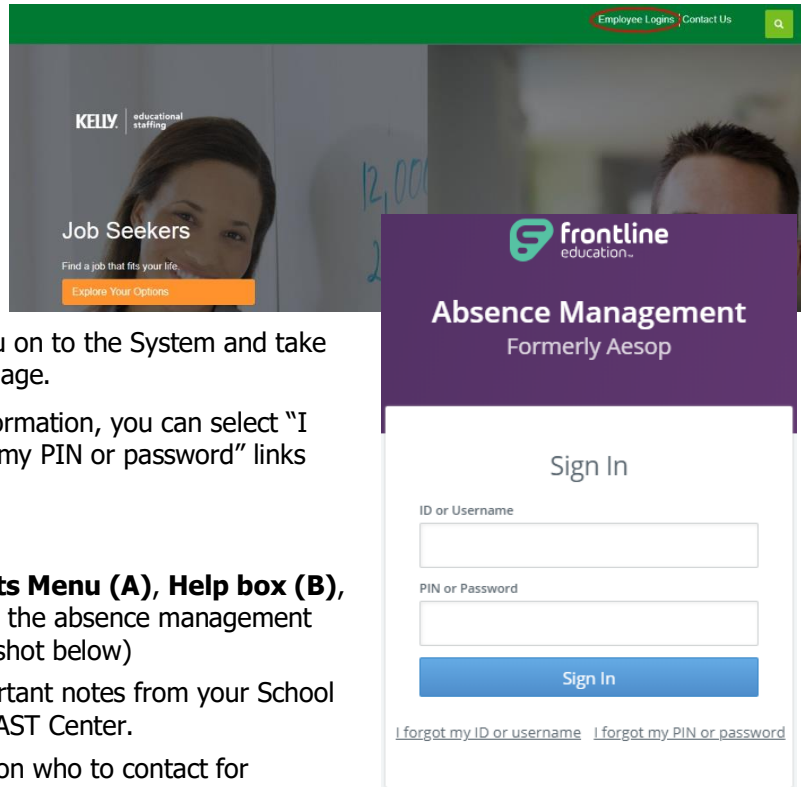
Employee Logins | Contact Us

KELLY. | educational staffing

12,00

Job Seekers

Find a job that fits your life.

Explore Your Options

u on to the System and take
age.

ormation, you can select "I
my PIN or password" links

ts Menu (A), Help box (B),
the absence management
shot below)

rtant notes from your School
AST Center.

on who to contact for

frontline education

Absence Management
Formerly Aesop

Sign In

ID or Username

PIN or Password

Sign In

I forgot my ID or username I forgot my PIN or password